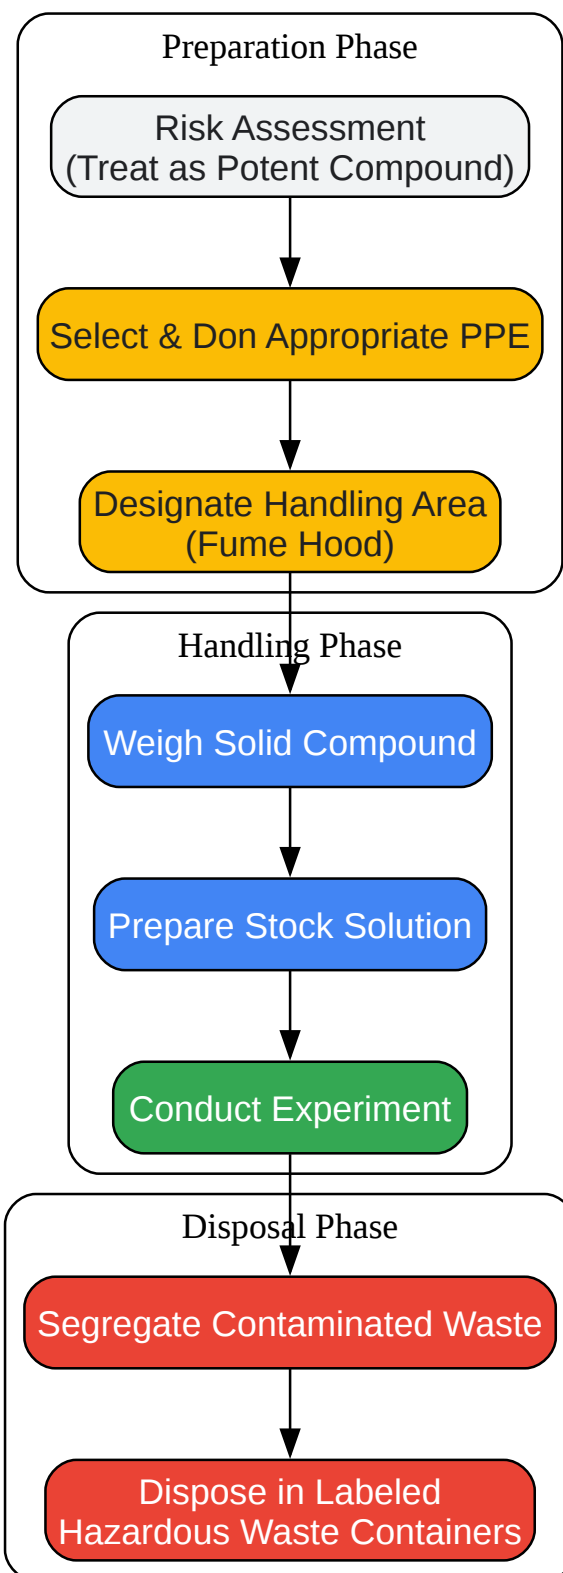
Preparation Phase

Risk Assessment
(Treat as Potent Compound)

Select & Don Appropriate PPE

Designate Handling Area
(Fume Hood)

Handling Phase

Weigh Solid Compound

Prepare Stock Solution

Conduct Experiment

Disposal Phase

Segregate Contaminated Waste

Dispose in Labeled
Hazardous Waste Containers